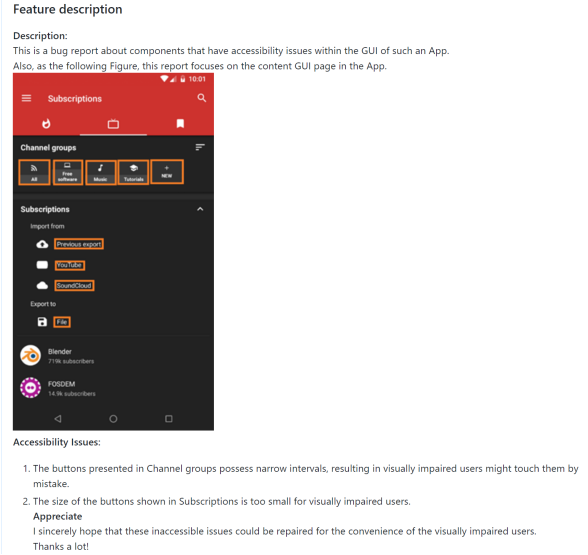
Feature description

Description:
This is a bug report about components that have accessibility issues within the GUI of such an App.
Also, as the following Figure, this report focuses on the content GUI page in the App.

10:01

Subscriptions

Channel groups

All

Free software

Music

Tutorials

+ NEW

Subscriptions

Import from

Previous export

YouTube

SoundCloud

Export to

File

Blender
719k subscribers

FOSDEM
14.9k subscribers

Accessibility Issues:

1. The buttons presented in Channel groups possess narrow intervals, resulting in visually impaired users might touch them by mistake.
2. The size of the buttons shown in Subscriptions is too small for visually impaired users.

Appreciate
I sincerely hope that these inaccessible issues could be repaired for the convenience of the visually impaired users.
Thanks a lot!